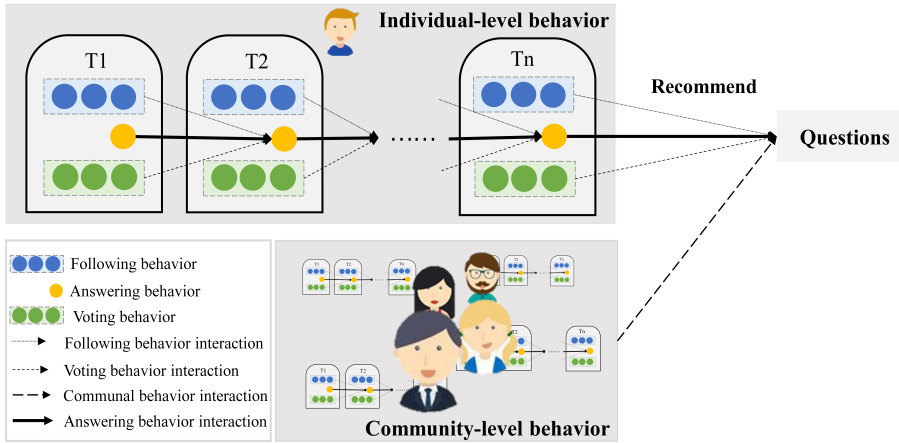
Individual-level behavior

T1

T2

Tn

......

Recommend

Questions

Following behavior

Answering behavior

Voting behavior

Following behavior interaction

Voting behavior interaction

Communal behavior interaction

Answering behavior interaction

T1 T2 Tn

T1 Tn

T2 Tn

T1 T2

Community-level behavior